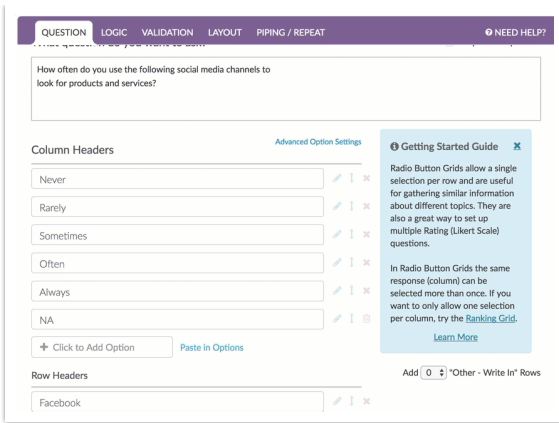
QUESTION LOGIC VALIDATION LAYOUT PIPING / REPEAT

NEED HELP?

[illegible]

How often do you use the following social media channels to look for products and services?

Column Headers

Advanced Option Settings

Never

Rarely

Sometimes

Often

Always

NA

+ Click to Add Option

Paste in Options

Row Headers

Facebook

Getting Started Guide

Radio Button Grids allow a single selection per row and are useful for gathering similar information about different topics. They are also a great way to set up multiple Rating (Likert Scale) questions.

In Radio Button Grids the same response (column) can be selected more than once. If you want to only allow one selection per column, try the Ranking Grid.

Learn More

Add 0 "Other - Write In" Rows